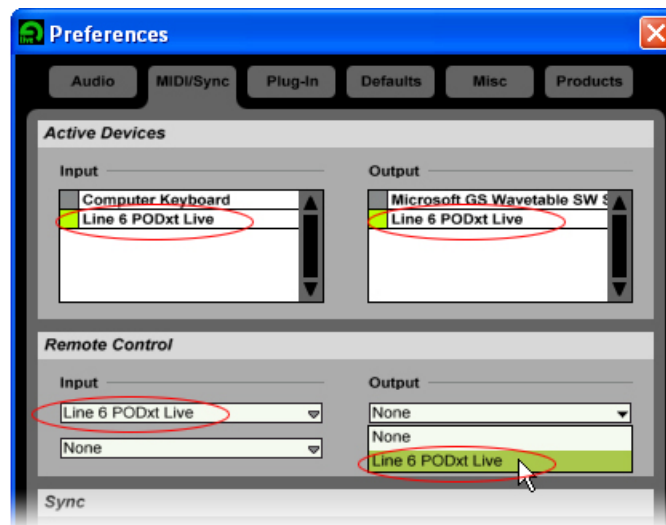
Preferences

Audio
MIDI/Sync
Plug-In
Defaults
Misc
Products

Active Devices

Input
Computer Keyboard
Line 6 PODxt Live

Output
Microsoft GS Wavetable SW S
Line 6 PODxt Live

Remote Control

Input
Line 6 PODxt Live
None

Output
None
None
Line 6 PODxt Live

Sync